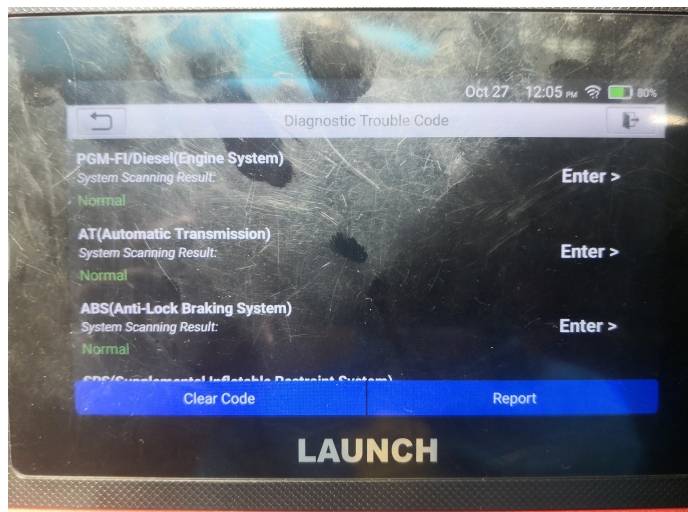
Oct 27 12:05 PM 80%

Diagnostic Trouble Code

PGM-FI/Diesel(Engine System)
System Scanning Result:
Normal
Enter >

AT(Automatic Transmission)
System Scanning Result:
Normal
Enter >

ABS(Anti-Lock Braking System)
System Scanning Result:
Normal
Enter >

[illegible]

Clear Code
Report

LAUNCH